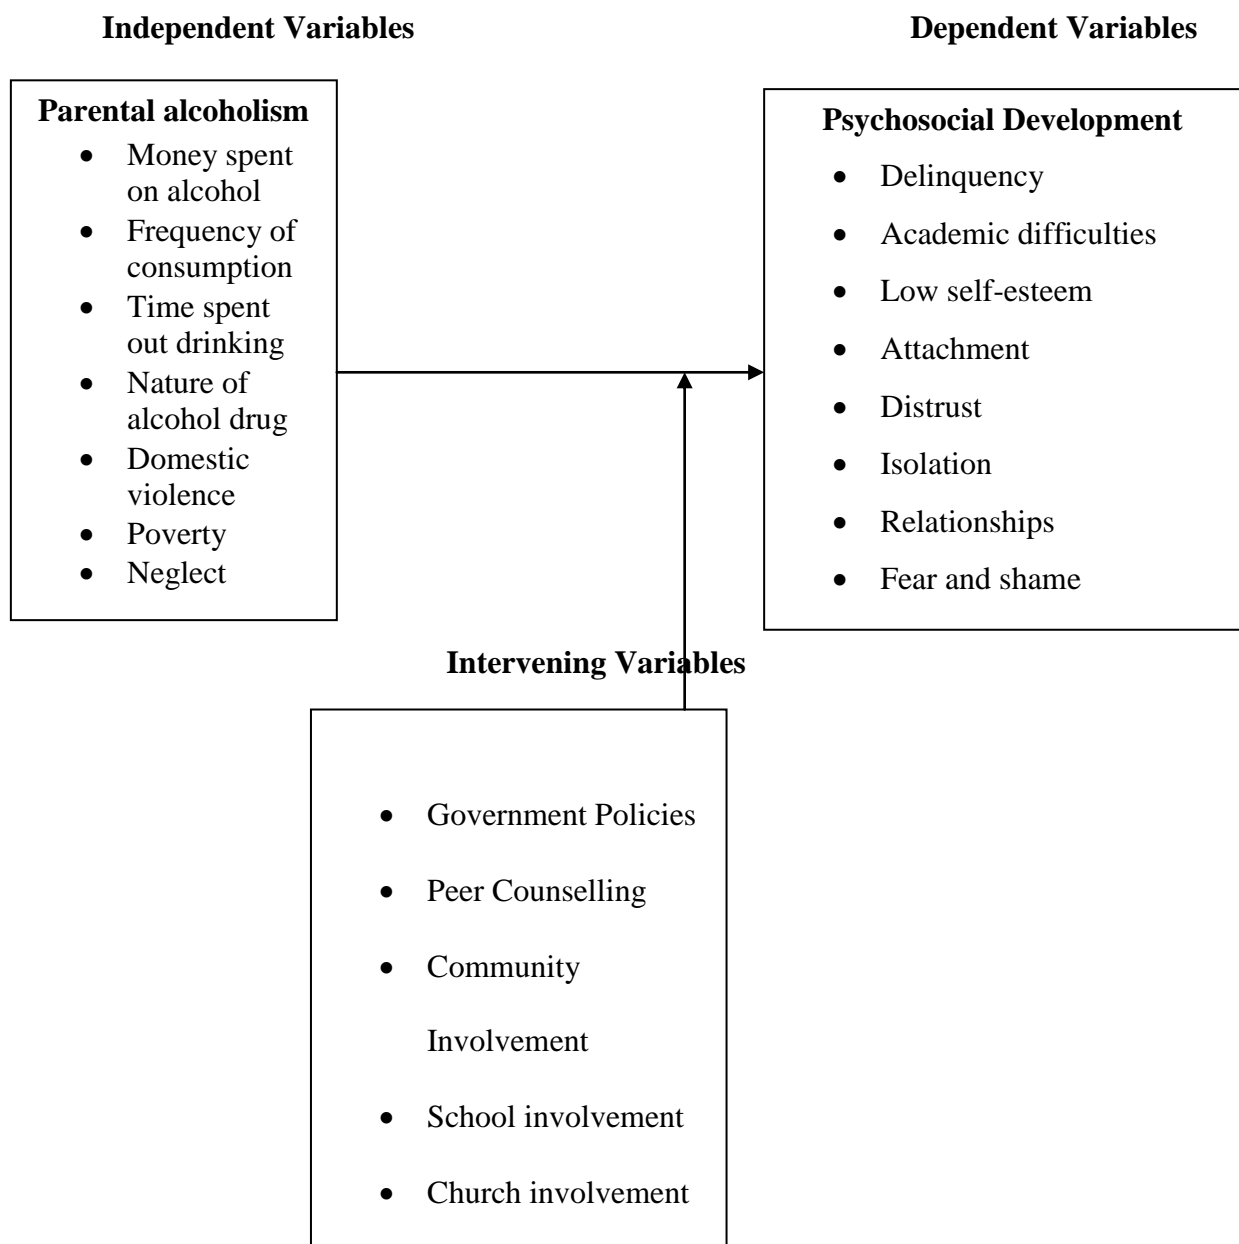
**Independent Variables**

**Dependent Variables**

**Parental alcoholism**

- Money spent on alcohol
- Frequency of consumption
- Time spent out drinking
- Nature of alcohol drug
- Domestic violence
- Poverty
- Neglect

**Psychosocial Development**

- Delinquency
- Academic difficulties
- Low self-esteem
- Attachment
- Distrust
- Isolation
- Relationships
- Fear and shame

**Intervening Variables**

- Government Policies
- Peer Counselling
- Community Involvement
- School involvement
- Church involvement